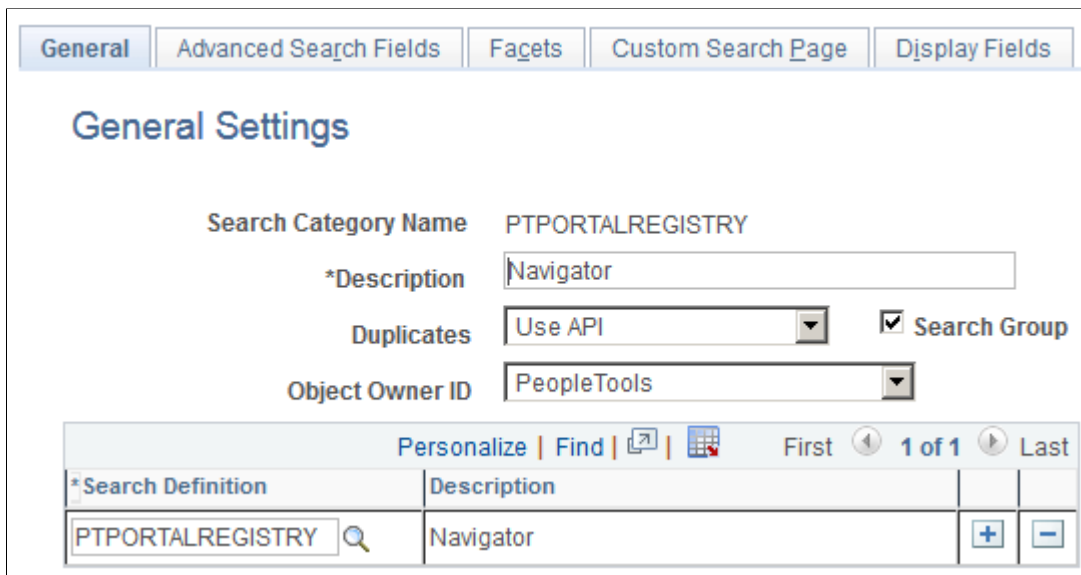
General | Advanced Search Fields | Facets | Custom Search Page | Display Fields

General Settings

Search Category Name PTPORTALREGISTRY

*Description Navigator

Duplicates Use API

Search Group

Object Owner ID PeopleTools

Personalize | Find | | First 1 of 1 Last

| *Search Definition | Description | | |
|---|---|---|---|
| PTPORTALREGISTRY | Navigator | + | − |